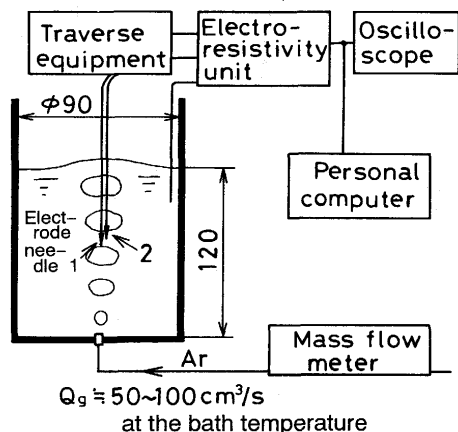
Traverse equipment

Electro-resistivity unit

Oscillo-scope

$\phi 90$

Personal computer

Electrode needle 1

2

120

Mass flow meter

Ar

$Q_g \fallingdotseq 50{\sim}100\,cm^3/s$
at the bath temperature